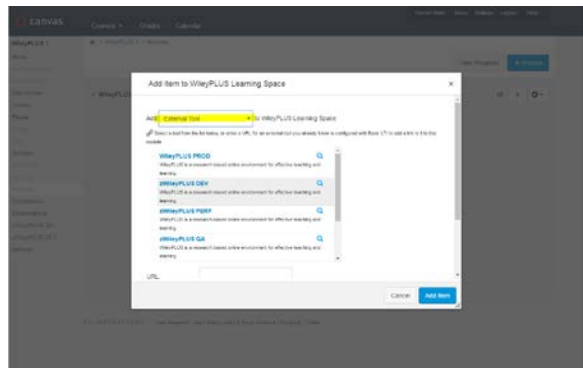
canvas

Courses Grades Calendar

WileyPLUS 1

Add Item to WileyPLUS Learning Space

×

Add External Tool to WileyPLUS Learning Space

Select a tool from the list below, or enter a URL for an external tool you already have configured with Basic LTI to add a link to it to this module.

WileyPLUS PROD

WileyPLUS is a research-based online environment for effective teaching and learning.

zWileyPLUS DEV

WileyPLUS is a research-based online environment for effective teaching and learning.

zWileyPLUS PERF

WileyPLUS is a research-based online environment for effective teaching and learning.

zWileyPLUS QA

WileyPLUS is a research-based online environment for effective teaching and learning.

URL

Cancel Add Item

View Progress + Module